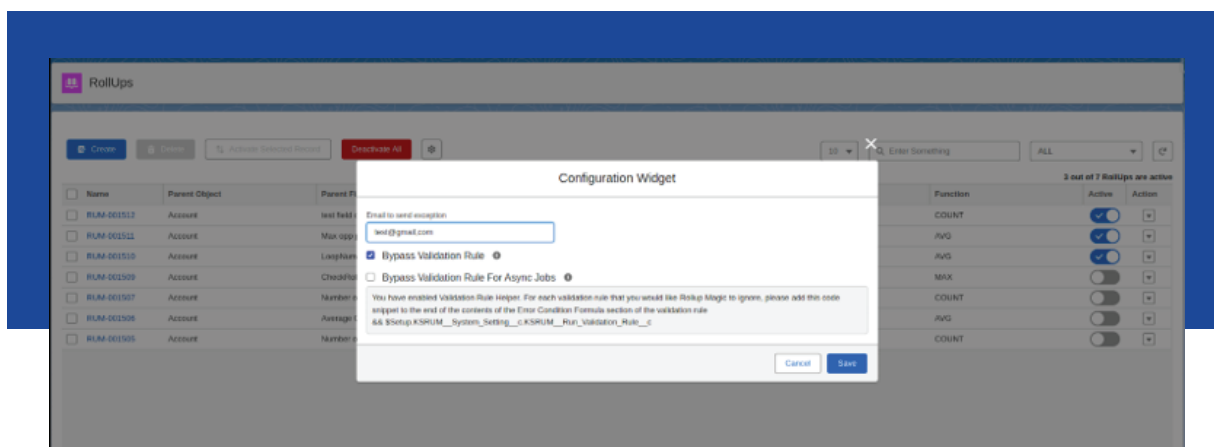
RollUps

Create Delete Activate Selected Record Deactivate All

10 Enter Something ALL

3 out of 7 RollUps are active

| Name | Parent Object | Parent Fi | Function | Active | Action |
|---|---|---|---|---|---|
| RUM-001513 | Account | test field | COUNT | | |
| RUM-001511 | Account | Max oppy | AVG | | |
| RUM-001510 | Account | Loophion | AVG | | |
| RUM-001509 | Account | CheckRol | MAX | | |
| RUM-001507 | Account | Number o | COUNT | | |
| RUM-001506 | Account | Average | AVG | | |
| RUM-001505 | Account | Number o | COUNT | | |

Configuration Widget

Email to send exception

test@gmail.com

Bypass Validation Rule

Bypass Validation Rule For Async Jobs

You have enabled Validation Rule Helper. For each validation rule that you would like Rollup Magic to ignore, please add this code snippet to the end of the contents of the Error Condition Formula section of the validation rule
&& $Setup.KSRUM__System_Setting__c.KSRUM__Run_Validation_Rule__c

Cancel Save